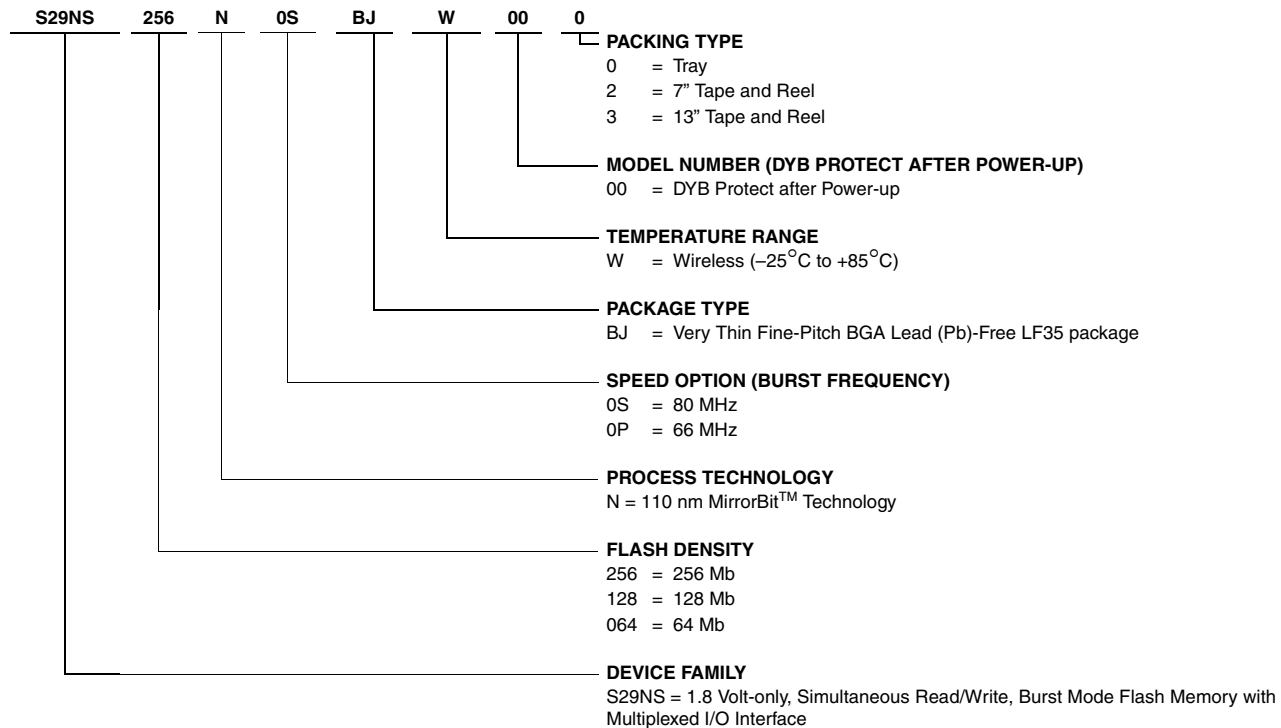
S29NS 256 N 0S BJ W 00 0

PACKING TYPE
0 = Tray
2 = 7" Tape and Reel
3 = 13" Tape and Reel

MODEL NUMBER (DYB PROTECT AFTER POWER-UP)
00 = DYB Protect after Power-up

TEMPERATURE RANGE
W = Wireless (–25°C to +85°C)

PACKAGE TYPE
BJ = Very Thin Fine-Pitch BGA Lead (Pb)-Free LF35 package

SPEED OPTION (BURST FREQUENCY)
0S = 80 MHz
0P = 66 MHz

PROCESS TECHNOLOGY
N = 110 nm MirrorBit$^{TM}$ Technology

FLASH DENSITY
256 = 256 Mb
128 = 128 Mb
064 = 64 Mb

DEVICE FAMILY
S29NS = 1.8 Volt-only, Simultaneous Read/Write, Burst Mode Flash Memory with Multiplexed I/O Interface